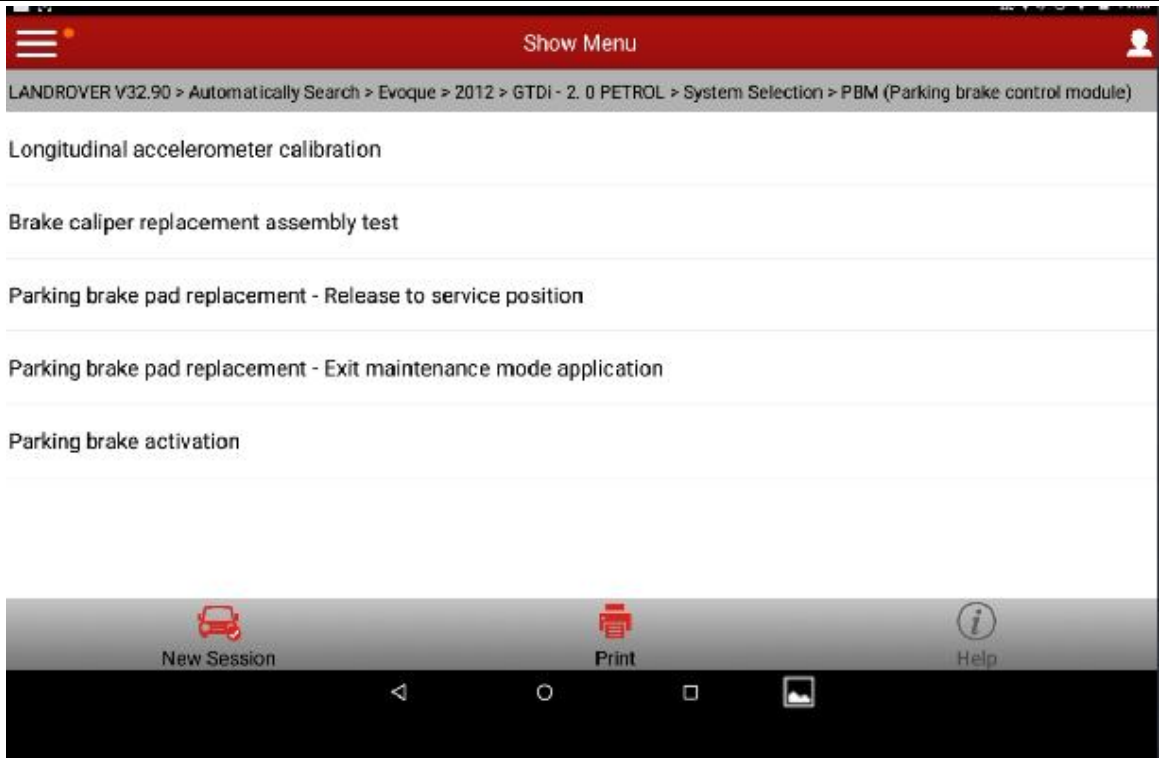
Show Menu

LANDROVER V32.90 > Automatically Search > Evoque > 2012 > GTDi - 2. 0 PETROL > System Selection > PBM (Parking brake control module)

Longitudinal accelerometer calibration

Brake caliper replacement assembly test

Parking brake pad replacement - Release to service position

Parking brake pad replacement - Exit maintenance mode application

Parking brake activation

New Session

Print

Help